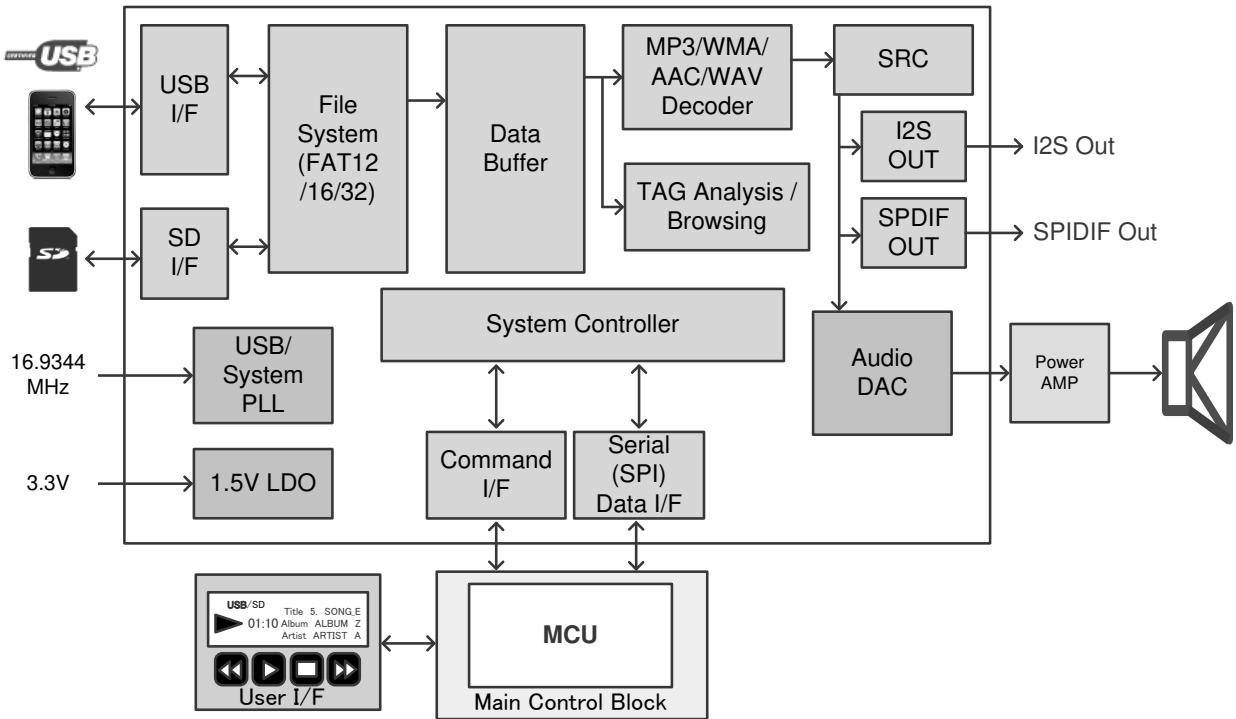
CERTIFIED USB

USB I/F

File System (FAT12 /16/32)

Data Buffer

MP3/WMA/ AAC/WAV Decoder

SRC

I2S OUT

I2S Out

TAG Analysis / Browsing

SPDIF OUT

SPIDIF Out

SD

SD I/F

System Controller

16.9344 MHz

USB/ System PLL

Audio DAC

Power AMP

3.3V

1.5V LDO

Command I/F

Serial (SPI) Data I/F

USB/SD
Title 5. SONG_E
01:10 Album ALBUM Z
Artist ARTIST A

User I/F

MCU

Main Control Block